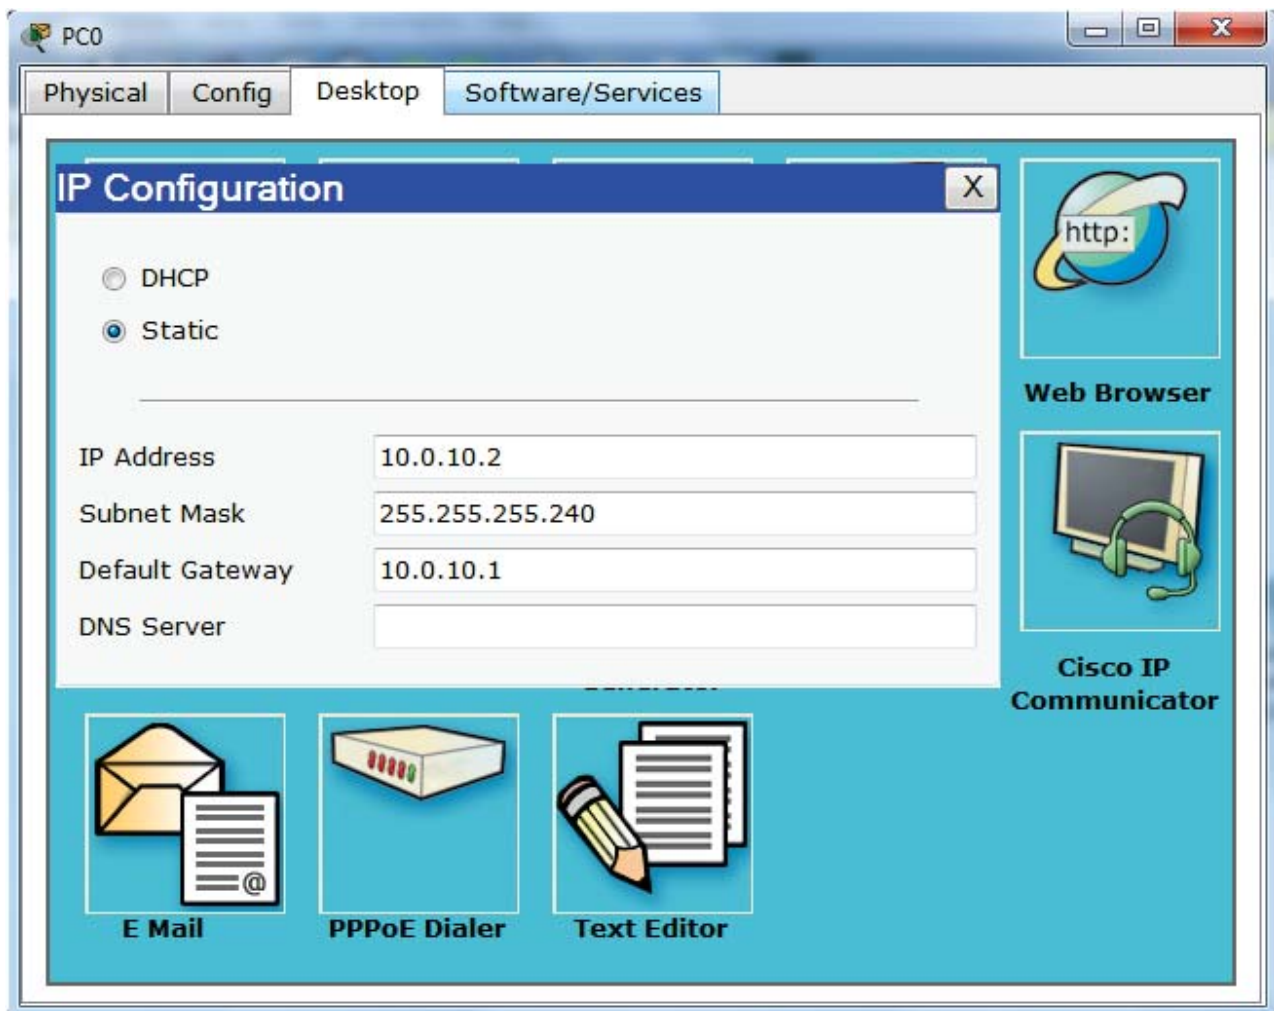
PC0

Physical Config Desktop Software/Services

IP Configuration X

DHCP

Static

IP Address 10.0.10.2

Subnet Mask 255.255.255.240

Default Gateway 10.0.10.1

DNS Server

http:

Web Browser

Cisco IP Communicator

E Mail

PPPoE Dialer

Text Editor